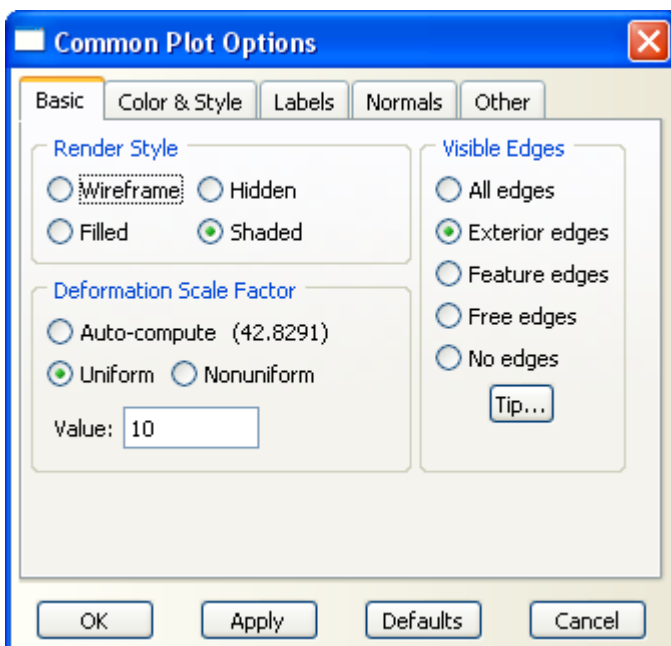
Common Plot Options

Basic | Color & Style | Labels | Normals | Other

Render Style
Wireframe
Hidden
Filled
Shaded

Deformation Scale Factor
Auto-compute (42.8291)
Uniform
Nonuniform
Value: 10

Visible Edges
All edges
Exterior edges
Feature edges
Free edges
No edges
Tip...

OK
Apply
Defaults
Cancel